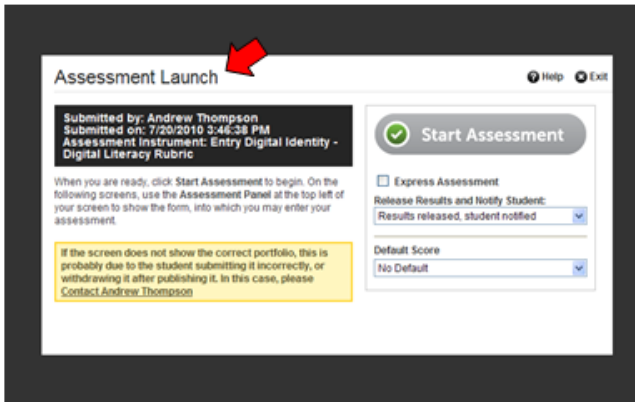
Assessment Launch

Help Exit

Submitted by: Andrew Thompson
Submitted on: 7/20/2010 3:46:38 PM
Assessment Instrument: Entry Digital Identity - Digital Literacy Rubric

When you are ready, click Start Assessment to begin. On the following screens, use the Assessment Panel at the top left of your screen to show the form, into which you may enter your assessment.

If the screen does not show the correct portfolio, this is probably due to the student submitting it incorrectly, or withdrawing it after publishing it. In this case, please Contact Andrew Thompson

Start Assessment

Express Assessment

Release Results and Notify Student:

Results released, student notified

Default Score

No Default